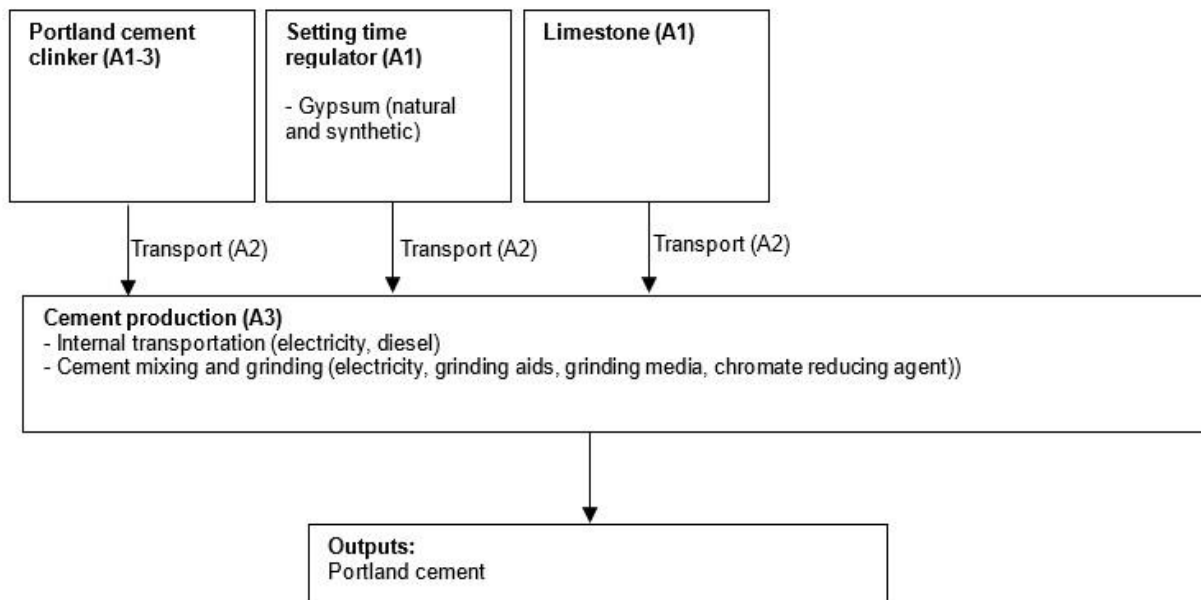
**Portland cement clinker (A1-3)**

**Setting time regulator (A1)**

- Gypsum (natural and synthetic)

**Limestone (A1)**

Transport (A2)

Transport (A2)

Transport (A2)

**Cement production (A3)**
- Internal transportation (electricity, diesel)
- Cement mixing and grinding (electricity, grinding aids, grinding media, chromate reducing agent))

**Outputs:**
Portland cement